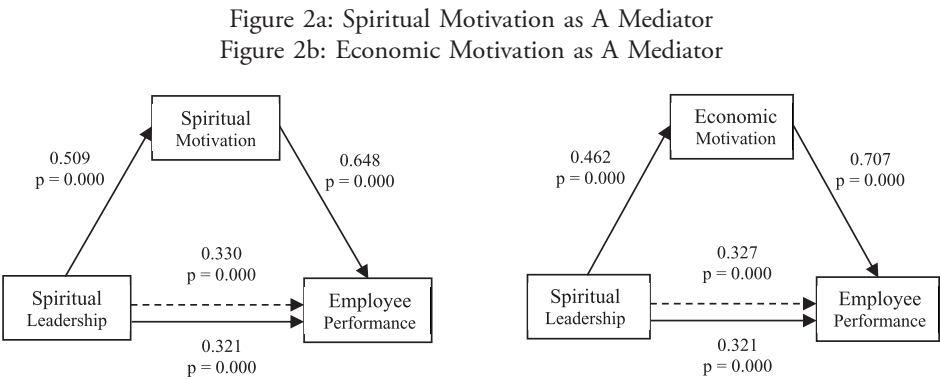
Figure 2a: Spiritual Motivation as A Mediator
Figure 2b: Economic Motivation as A Mediator

Spiritual Motivation

0.509
p = 0.000

0.648
p = 0.000

0.330
p = 0.000

Spiritual Leadership

Employee Performance

0.321
p = 0.000

Economic Motivation

0.462
p = 0.000

0.707
p = 0.000

0.327
p = 0.000

Spiritual Leadership

Employee Performance

0.321
p = 0.000